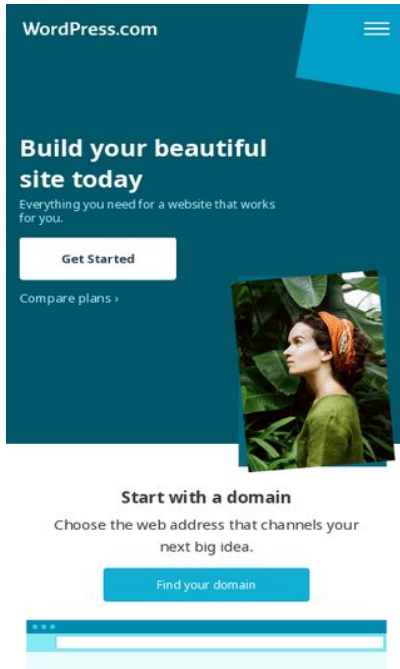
WordPress.com

Build your beautiful site today

Everything you need for a website that works for you.

Get Started

Compare plans ›

Start with a domain

Choose the web address that channels your next big idea.

Find your domain